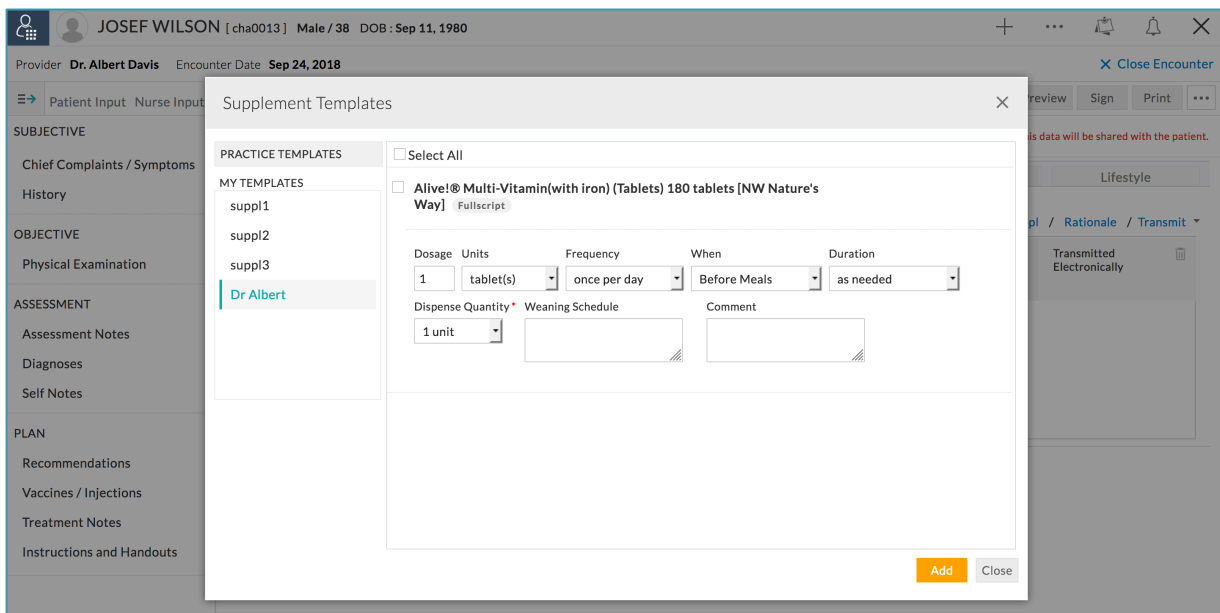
JOSEF WILSON [cha0013] Male / 38 DOB : Sep 11, 1980

Provider Dr. Albert Davis Encounter Date Sep 24, 2018

× Close Encounter

Patient Input Nurse Input

review Sign Print

is data will be shared with the patient.

Lifestyle

pl / Rationale / Transmit

Transmitted Electronically

SUBJECTIVE

Chief Complaints / Symptoms

History

OBJECTIVE

Physical Examination

ASSESSMENT

Assessment Notes

Diagnoses

Self Notes

PLAN

Recommendations

Vaccines / Injections

Treatment Notes

Instructions and Handouts

Supplement Templates

PRACTICE TEMPLATES

MY TEMPLATES

suppl1

suppl2

suppl3

Dr Albert

Select All

Alive!® Multi-Vitamin(with iron) (Tablets) 180 tablets [NW Nature's Way] Fullscript

| Dosage | Units | Frequency | When | Duration |
|---|---|---|---|---|
| 1 | tablet(s) | once per day | Before Meals | as needed |

Dispense Quantity* Weaning Schedule Comment

1 unit

Add Close